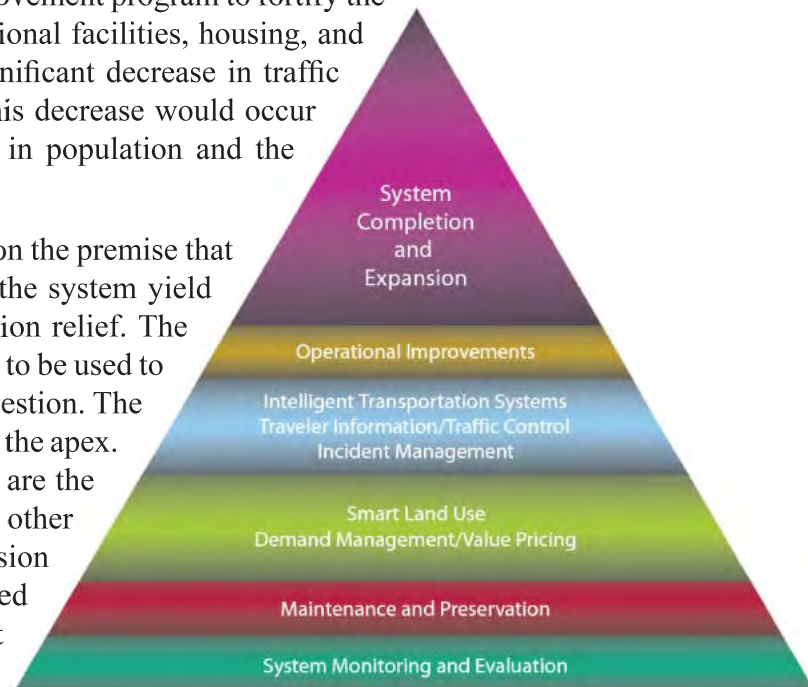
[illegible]ovement program to fortify the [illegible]ional facilities, housing, and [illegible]nificant decrease in traffic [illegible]is decrease would occur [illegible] in population and the

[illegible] on the premise that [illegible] the system yield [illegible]ion relief. The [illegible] to be used to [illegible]estion. The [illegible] the apex. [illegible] are the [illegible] other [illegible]sion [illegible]ed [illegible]

System Completion and Expansion

Operational Improvements

Intelligent Transportation Systems
Traveler Information/Traffic Control
Incident Management

Smart Land Use
Demand Management/Value Pricing

Maintenance and Preservation

System Monitoring and Evaluation